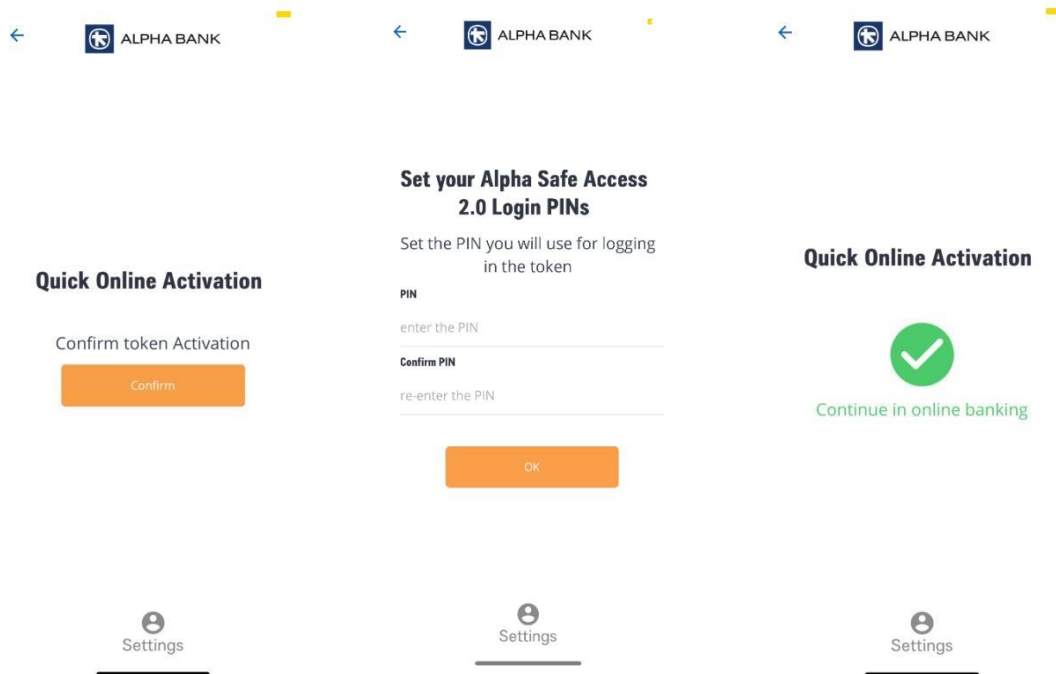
ALPHA BANK

Quick Online Activation

Confirm token Activation

Confirm

Settings

ALPHA BANK

Set your Alpha Safe Access 2.0 Login PINs

Set the PIN you will use for logging in the token

PIN

enter the PIN

Confirm PIN

re-enter the PIN

OK

Settings

ALPHA BANK

Quick Online Activation

Continue in online banking

Settings